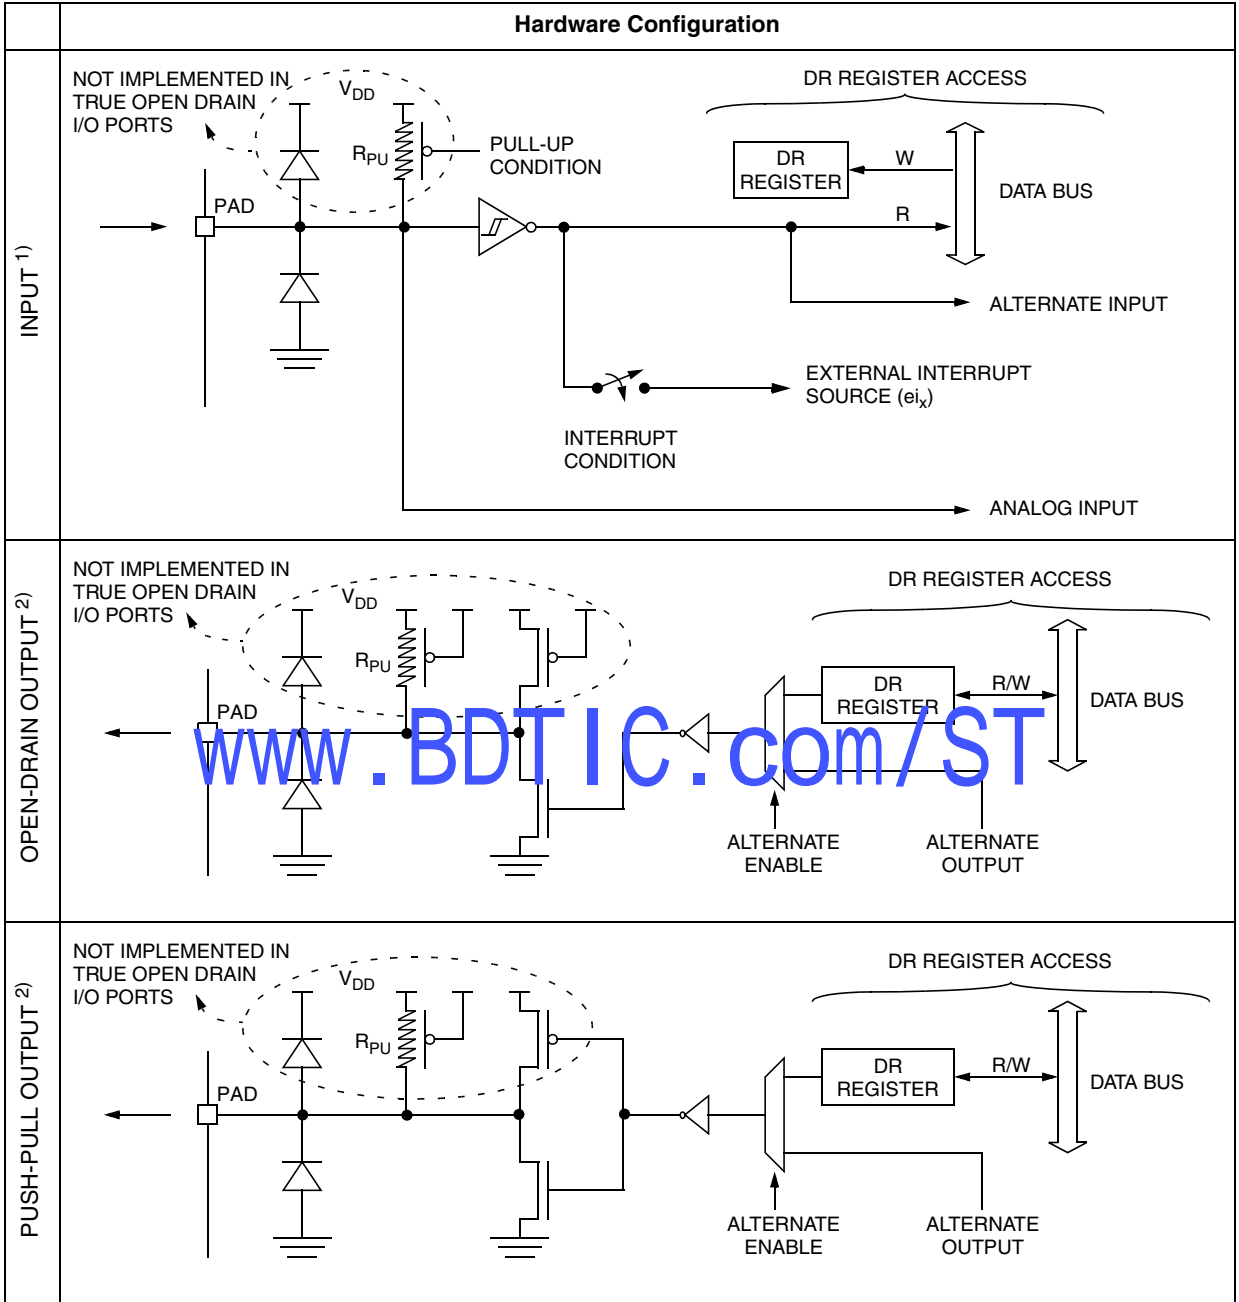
| | Hardware Configuration |
|---|---|
| INPUT $^{1)}$ | NOT IMPLEMENTED IN TRUE OPEN DRAIN I/O PORTS<br>$V_{DD}$<br>$R_{PU}$<br>PULL-UP CONDITION<br>DR REGISTER ACCESS<br>DR REGISTER<br>W<br>DATA BUS<br>R<br>PAD<br>ALTERNATE INPUT<br>EXTERNAL INTERRUPT SOURCE ($ei_x$)<br>INTERRUPT CONDITION<br>ANALOG INPUT |
| OPEN-DRAIN OUTPUT $^{2)}$ | NOT IMPLEMENTED IN TRUE OPEN DRAIN I/O PORTS<br>$V_{DD}$<br>$R_{PU}$<br>DR REGISTER ACCESS<br>DR REGISTER<br>R/W<br>DATA BUS<br>PAD<br>www.BDTIC.com/ST<br>ALTERNATE ENABLE<br>ALTERNATE OUTPUT |
| PUSH-PULL OUTPUT $^{2)}$ | NOT IMPLEMENTED IN TRUE OPEN DRAIN I/O PORTS<br>$V_{DD}$<br>$R_{PU}$<br>DR REGISTER ACCESS<br>DR REGISTER<br>R/W<br>DATA BUS<br>PAD<br>ALTERNATE ENABLE<br>ALTERNATE OUTPUT |